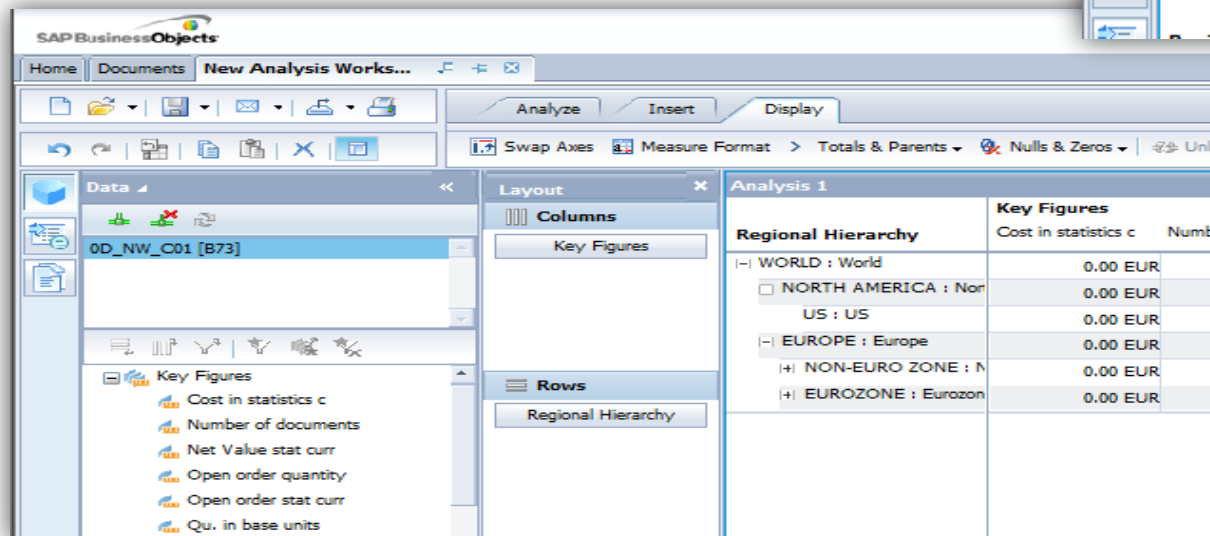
SAP BusinessObjects

Home | Documents | New Analysis Works...

Analyze | Insert | Display

Swap Axes | Measure Format | Totals & Parents | Nulls & Zeros | Unl

Data

0D_NW_C01 [B73]

Key Figures
Cost in statistics c
Number of documents
Net Value stat curr
Open order quantity
Open order stat curr
Qu. in base units

Layout

Columns
Key Figures

Rows
Regional Hierarchy

Analysis 1

| Regional Hierarchy | Key Figures Cost in statistics c | Numb |
|---|---|---|
| WORLD : World | 0.00 EUR | |
| NORTH AMERICA : Nor | 0.00 EUR | |
| US : US | 0.00 EUR | |
| EUROPE : Europe | 0.00 EUR | |
| NON-EURO ZONE : N | 0.00 EUR | |
| EUROZONE : Eurozon | 0.00 EUR | |